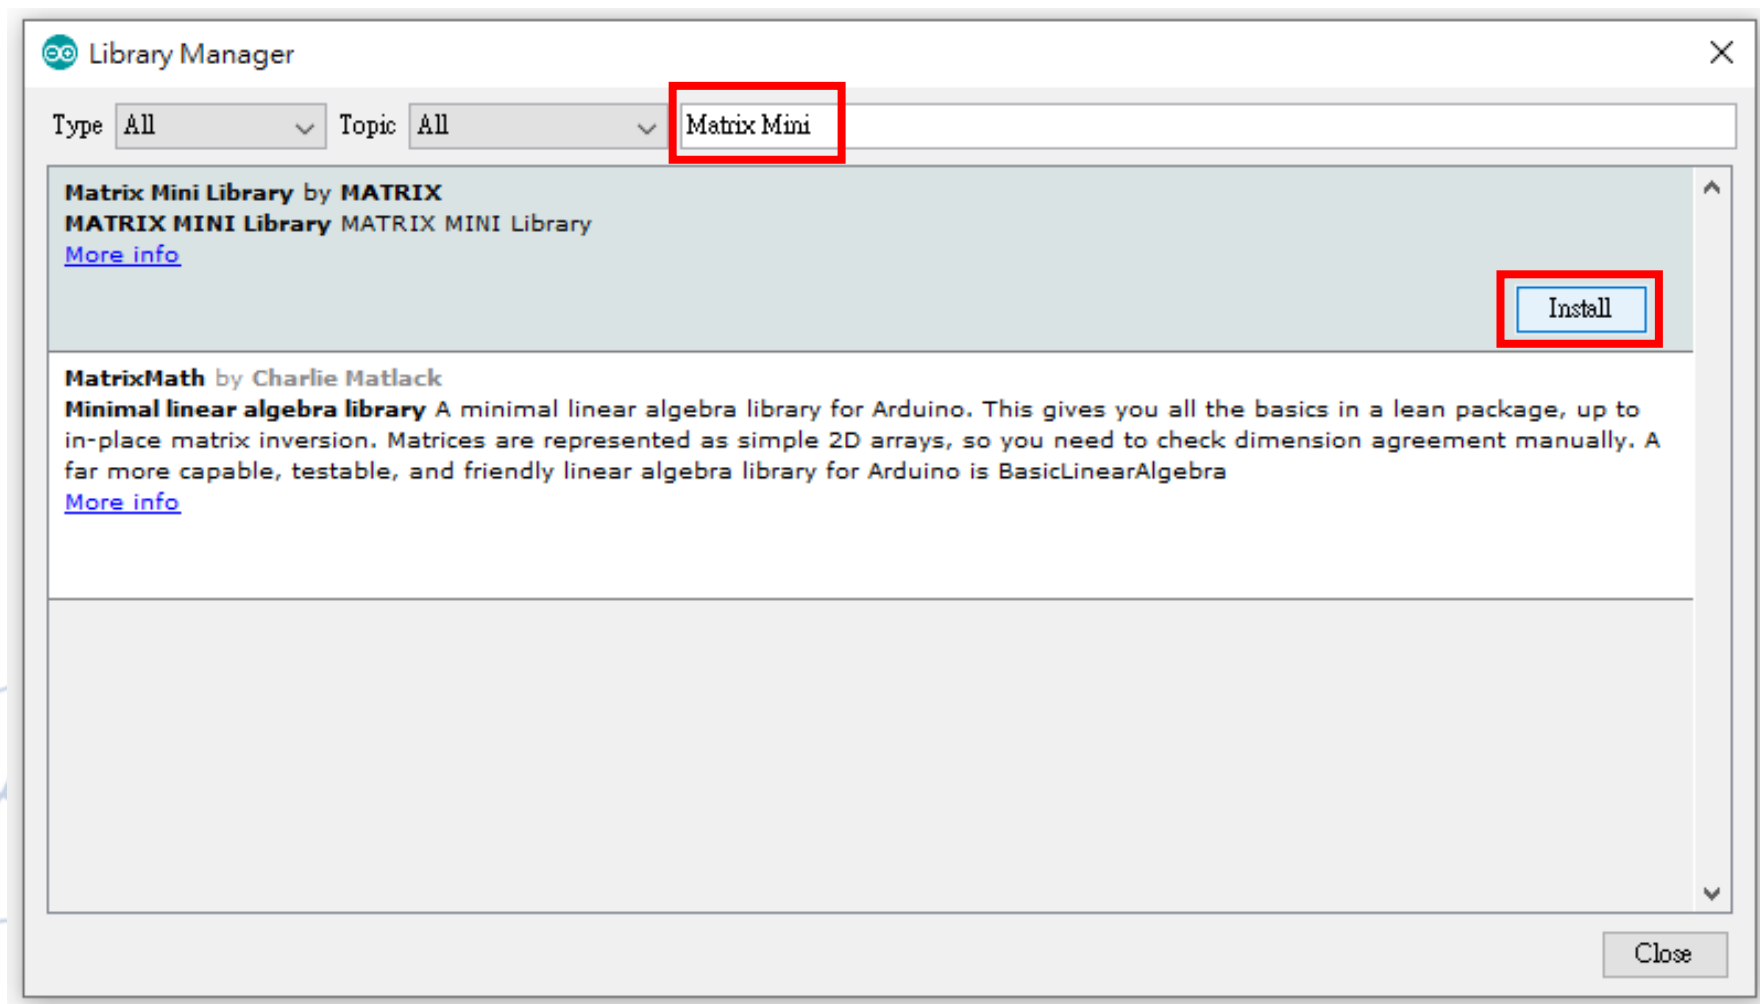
Library Manager

Type All Topic All Matrix Mini

**Matrix Mini Library** by **MATRIX**
**MATRIX MINI Library** MATRIX MINI Library
More info

Install

**MatrixMath** by **Charlie Matlack**
**Minimal linear algebra library** A minimal linear algebra library for Arduino. This gives you all the basics in a lean package, up to in-place matrix inversion. Matrices are represented as simple 2D arrays, so you need to check dimension agreement manually. A far more capable, testable, and friendly linear algebra library for Arduino is BasicLinearAlgebra
More info

Close